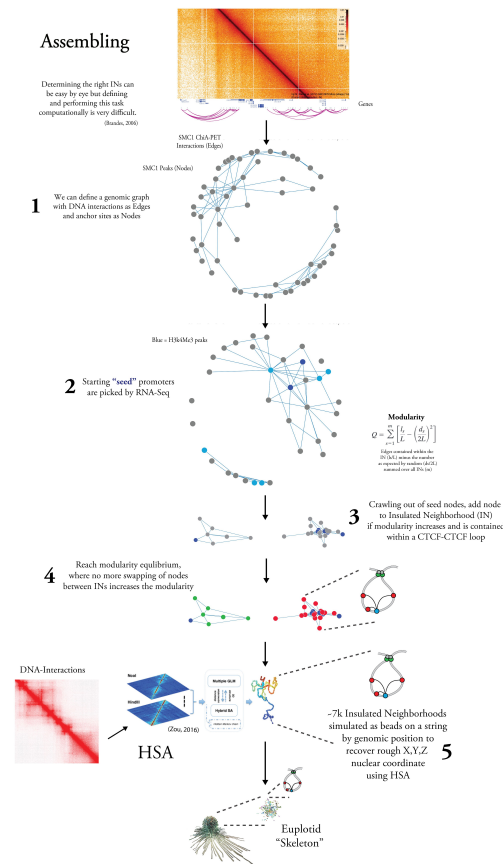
Assembling

Determining the right INs can be easy by eye but defining and performing this task computationally is very difficult.
(Brandes, 2006)

Genes

SMC1 ChIA-PET Interactions (Edges)

SMC1 Peaks (Nodes)

1

We can define a genomic graph with DNA interactions as Edges and anchor sites as Nodes

Blue = H3k4Me3 peaks

2

Starting "seed" promoters are picked by RNA-Seq

Modularity

$Q = \sum_{s=1}^{m} \left[ \frac{l_s}{L} - \left( \frac{d_s}{2L} \right)^2 \right]$

Edges contained within the IN (ls/L) minus the number as expected by random (ds/2L) summed over all INs (m)

3

Crawling out of seed nodes, add node to Insulated Neighborhood (IN) if modularity increases and is contained within a CTCF-CTCF loop

4

Reach modularity equilibrium, where no more swapping of nodes between INs increases the modularity

DNA-Interactions

Nasal

Hindlll

Multiple GLM

Hybrid SA

(Zou, 2016)

HSA

~7k Insulated Neighborhoods simulated as beads on a string by genomic position to recover rough X,Y,Z nuclear coordinate using HSA

5

Euplotid "Skeleton"